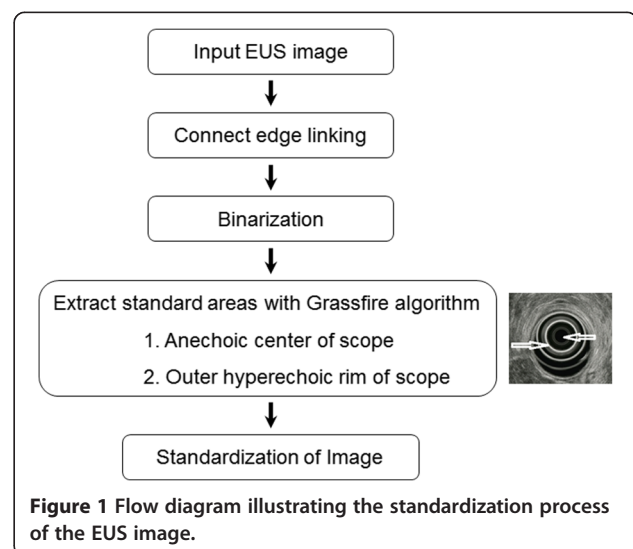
Input EUS image

Connect edge linking

Binarization

Extract standard areas with Grassfire algorithm

1. Anechoic center of scope

2. Outer hyperechoic rim of scope

Standardization of Image

**Figure 1** Flow diagram illustrating the standardization process of the EUS image.